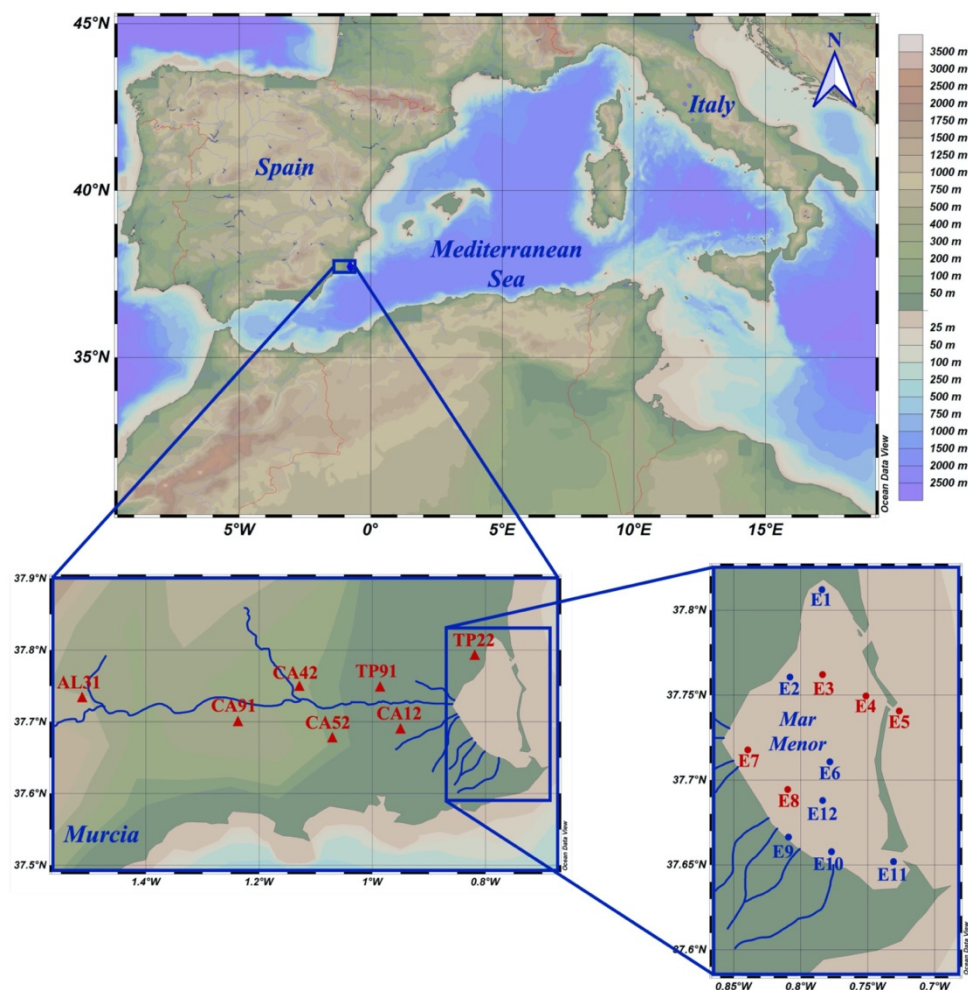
45°N
40°N
35°N
Spain
Italy
Mediterranean Sea
N
5°W
0°
5°E
10°E
15°E
Ocean Data View
3500 m
3000 m
2500 m
2000 m
1750 m
1500 m
1250 m
1000 m
750 m
500 m
300 m
200 m
100 m
50 m
25 m
50 m
100 m
250 m
500 m
750 m
1000 m
1500 m
2000 m
2500 m

37.9°N
37.8°N
37.7°N
37.6°N
37.5°N
AL31
CA91
CA42
CA52
TP91
CA12
TP22
Murcia
1.4°W
1.2°W
1°W
0.8°W
Ocean Data View

37.8°N
37.75°N
37.7°N
37.65°N
37.6°N
E1
E2
E3
E4
E5
Mar Menor
E6
E7
E8
E12
E9
E10
E11
0.85°W
0.8°W
0.75°W
0.7°W
Ocean Data View